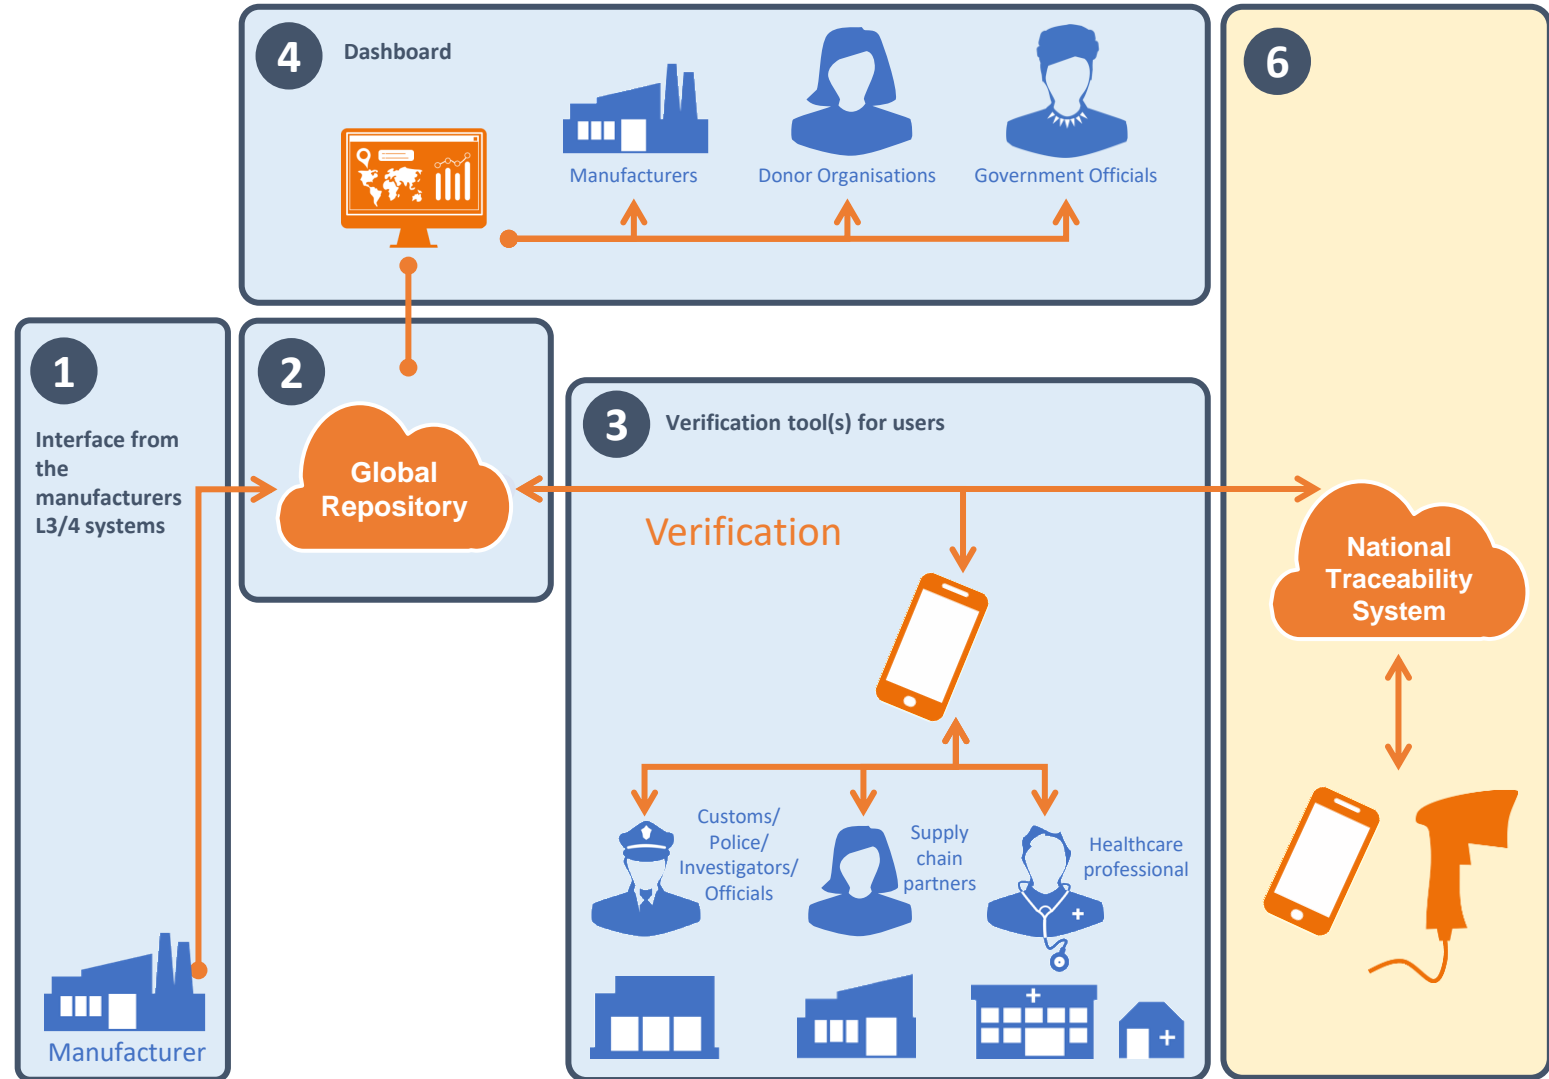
4 Dashboard

Manufacturers

Donor Organisations

Government Officials

6

1

Interface from the manufacturers L3/4 systems

Manufacturer

2

Global Repository

3 Verification tool(s) for users

Verification

National Traceability System

Customs/ Police/ Investigators/ Officials

Supply chain partners

Healthcare professional